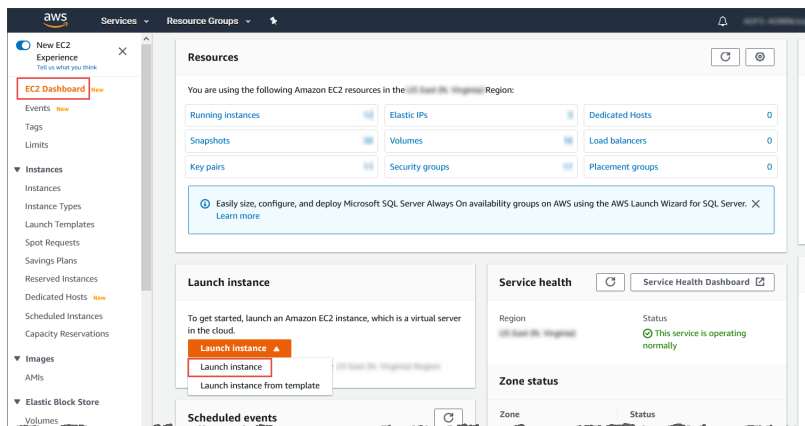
aws Services Resource Groups

New EC2 Experience
Tell us what you think

EC2 Dashboard New
Events New
Tags
Limits

▼ Instances
Instances
Instance Types
Launch Templates
Spot Requests
Savings Plans
Reserved Instances
Dedicated Hosts New
Scheduled Instances
Capacity Reservations

▼ Images
AMIs

▼ Elastic Block Store
Volumes

Resources

You are using the following Amazon EC2 resources in the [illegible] Region:

| | | | | | |
|---|---|---|---|---|---|
| Running instances | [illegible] | Elastic IPs | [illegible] | Dedicated Hosts | 0 |
| Snapshots | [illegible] | Volumes | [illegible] | Load balancers | 0 |
| Key pairs | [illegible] | Security groups | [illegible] | Placement groups | 0 |

Easily size, configure, and deploy Microsoft SQL Server Always On availability groups on AWS using the AWS Launch Wizard for SQL Server. Learn more

Launch instance

To get started, launch an Amazon EC2 instance, which is a virtual server in the cloud.

Launch instance ▲
Launch instance
Launch instance from template

Service health
Service Health Dashboard

Region
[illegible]

Status
This service is operating normally

Zone status

Zone
Status

Scheduled events